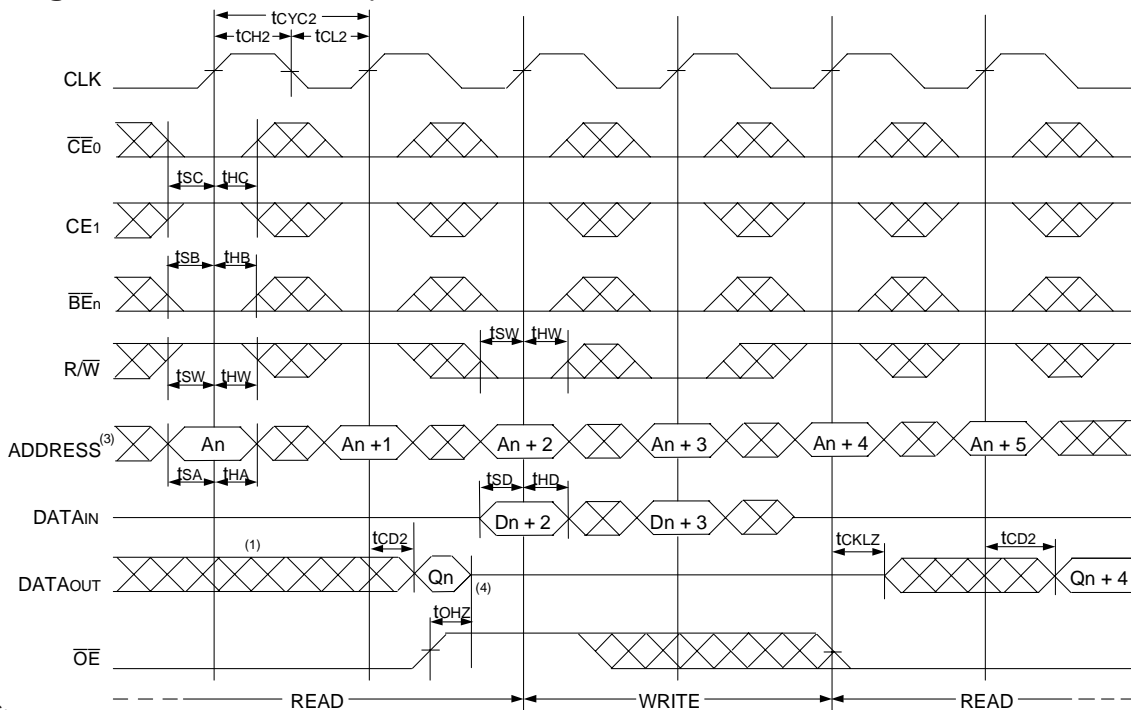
$t_{CYC2}$

$t_{CH2}$ $t_{CL2}$

CLK

$\overline{CE}_0$

$t_{SC}$ $t_{HC}$

$CE_1$

$t_{SB}$ $t_{HB}$

$\overline{BE}_n$

$t_{SW}$ $t_{HW}$

R/$\overline{W}$

$t_{SW}$ $t_{HW}$

ADDRESS$^{(3)}$ An An +1 An + 2 An + 3 An + 4 An + 5

$t_{SA}$ $t_{HA}$

$t_{SD}$ $t_{HD}$

$DATA_{IN}$ Dn + 2 Dn + 3

(1) $t_{CD2}$ $t_{CKLZ}$ $t_{CD2}$

$DATA_{OUT}$ Qn (4) Qn + 4

$t_{OHZ}$

$\overline{OE}$

READ WRITE READ